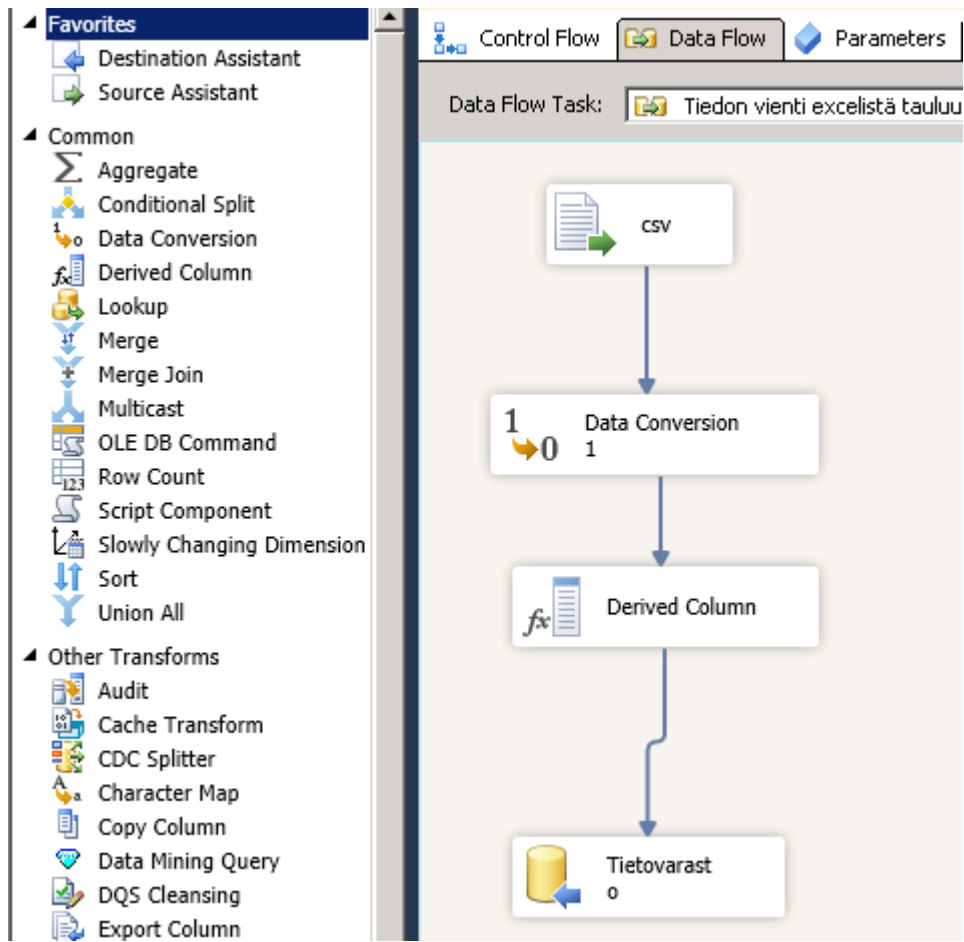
Favorites
Destination Assistant
Source Assistant
Common
Aggregate
Conditional Split
Data Conversion
Derived Column
Lookup
Merge
Merge Join
Multicast
OLE DB Command
Row Count
Script Component
Slowly Changing Dimension
Sort
Union All
Other Transforms
Audit
Cache Transform
CDC Splitter
Character Map
Copy Column
Data Mining Query
DQS Cleansing
Export Column

Control Flow
Data Flow
Parameters

Data Flow Task: Tiedon vienti excelistä tauluu

csv

Data Conversion
1

Derived Column

Tietovarast
0